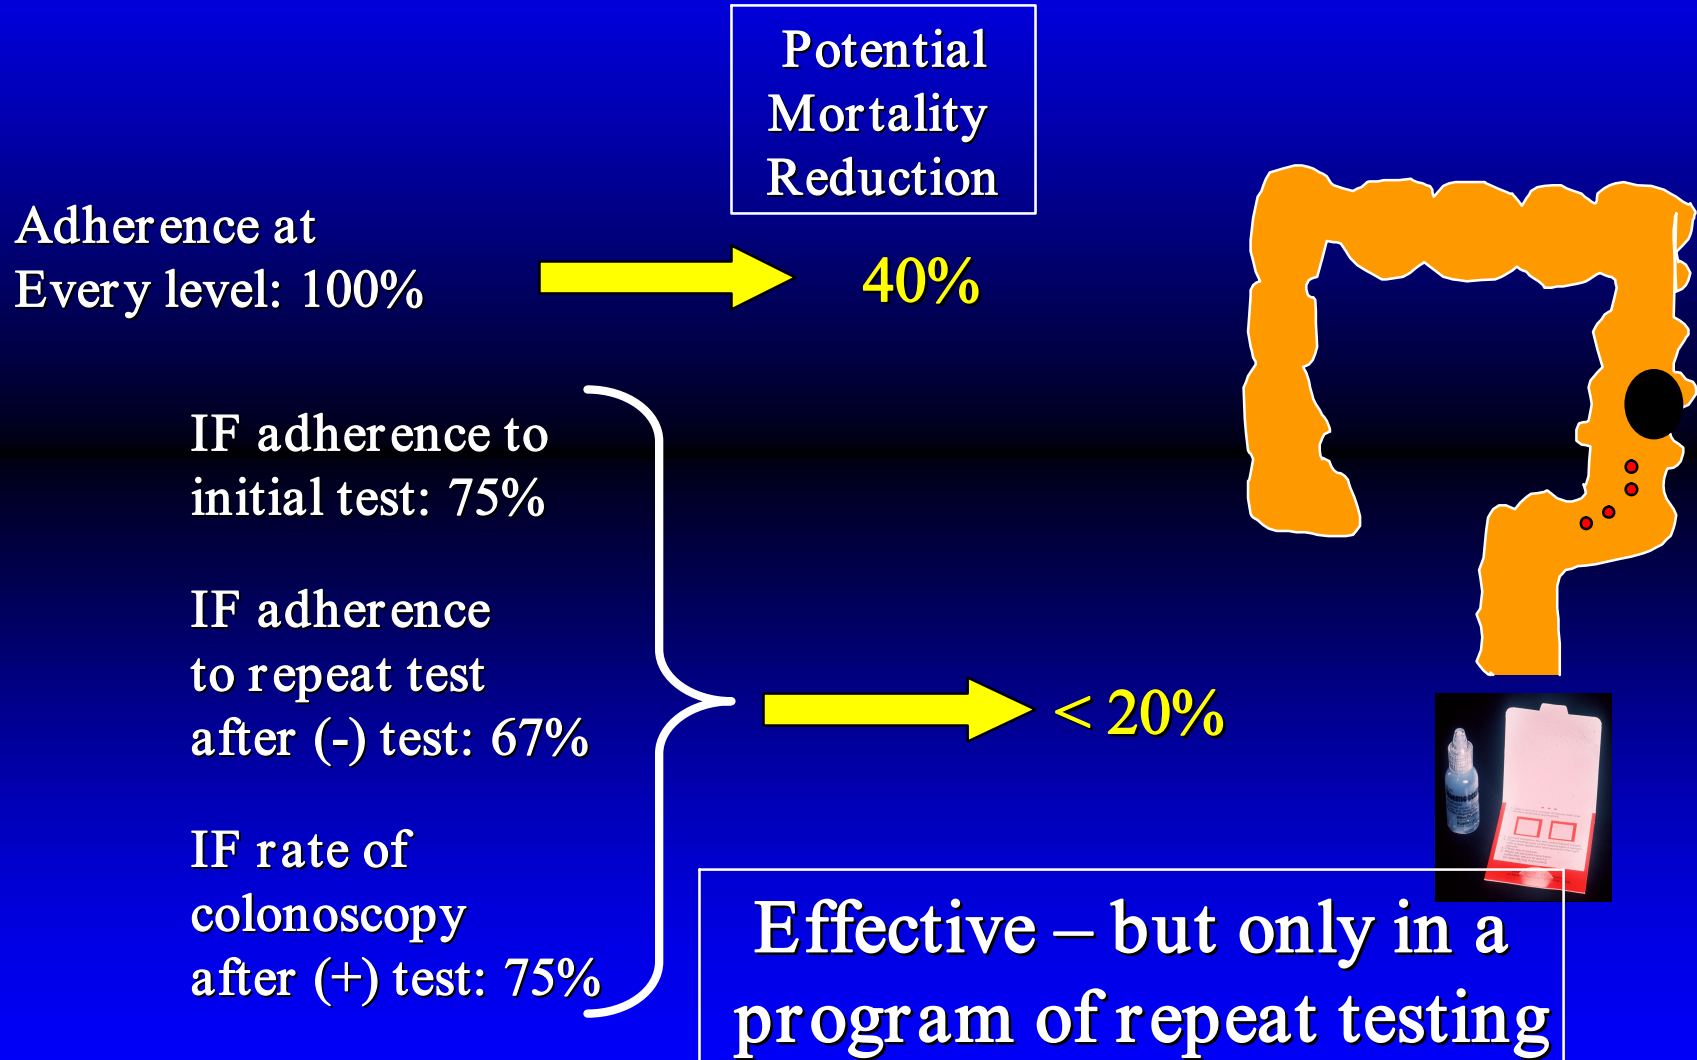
Potential Mortality Reduction

Adherence at Every level: 100%

40%

IF adherence to initial test: 75%

IF adherence to repeat test after (-) test: 67%

IF rate of colonoscopy after (+) test: 75%

< 20%

Effective – but only in a program of repeat testing